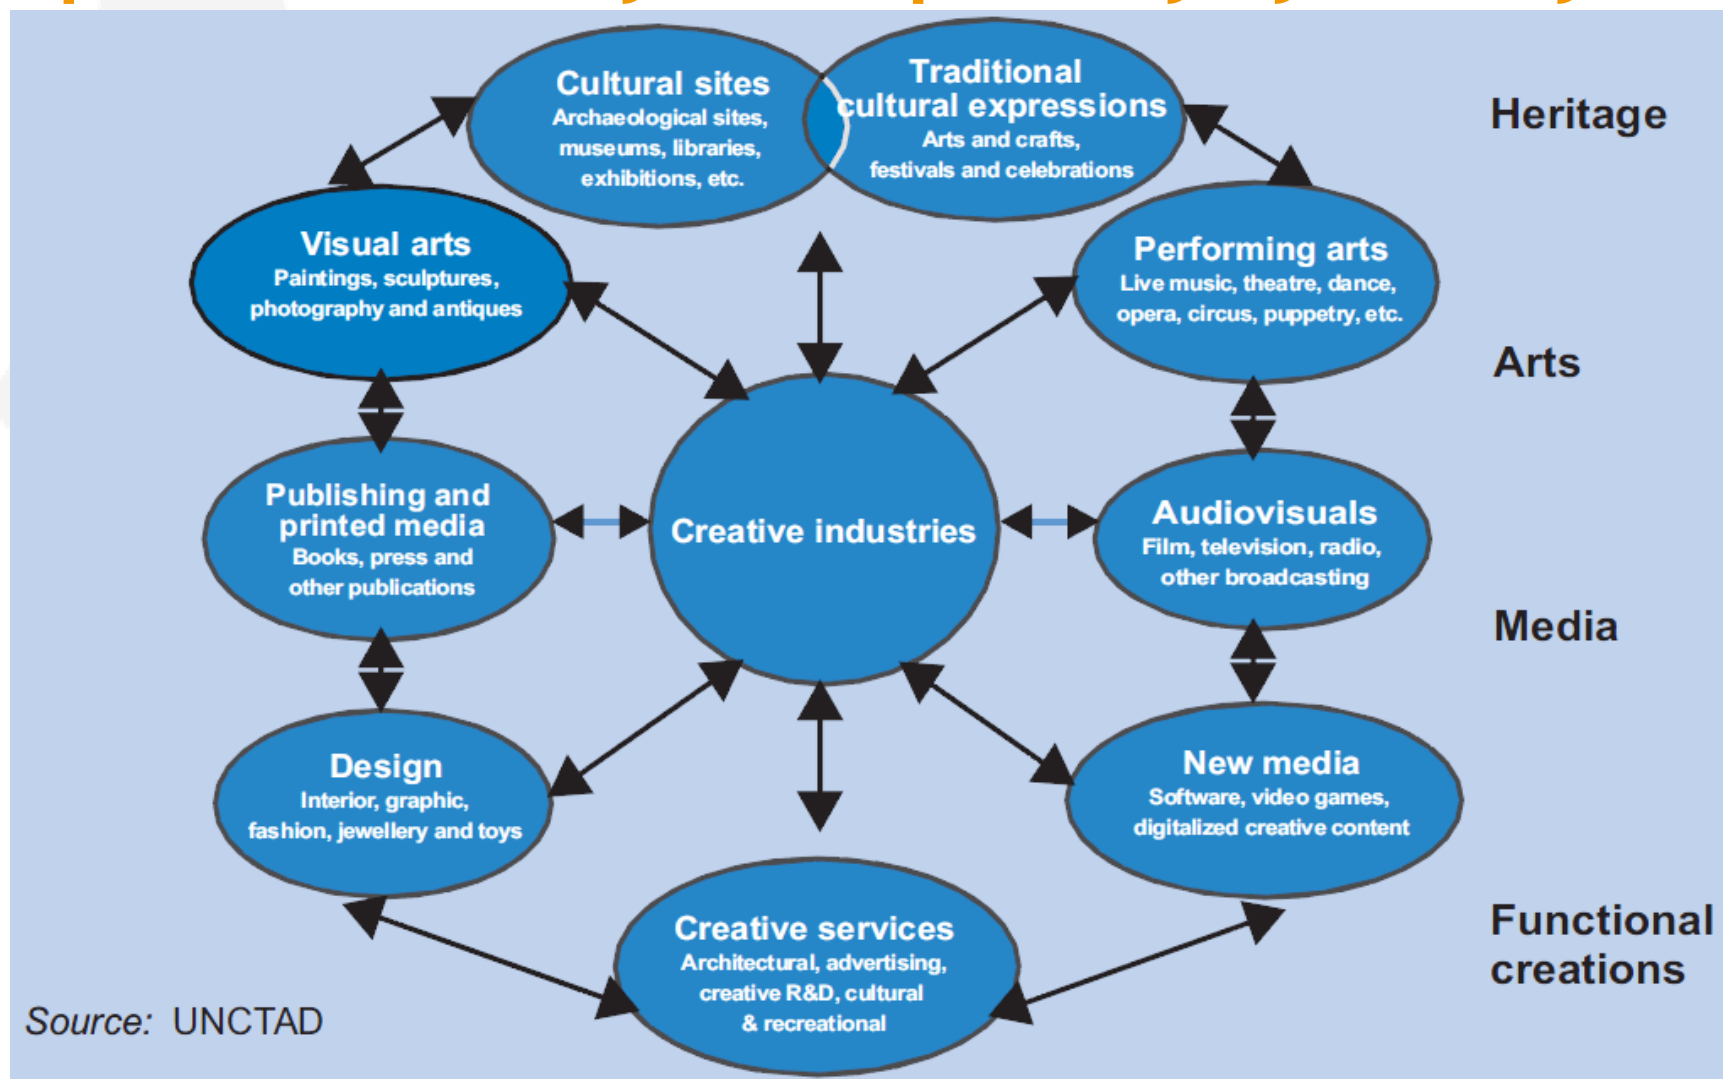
Cultural sites
Archaeological sites, museums, libraries, exhibitions, etc.

Traditional cultural expressions
Arts and crafts, festivals and celebrations

Heritage

Visual arts
Paintings, sculptures, photography and antiques

Performing arts
Live music, theatre, dance, opera, circus, puppetry, etc.

Arts

Publishing and printed media
Books, press and other publications

Creative industries

Audiovisuals
Film, television, radio, other broadcasting

Media

Design
Interior, graphic, fashion, jewellery and toys

New media
Software, video games, digitalized creative content

Creative services
Architectural, advertising, creative R&D, cultural & recreational

Functional creations

Source: UNCTAD